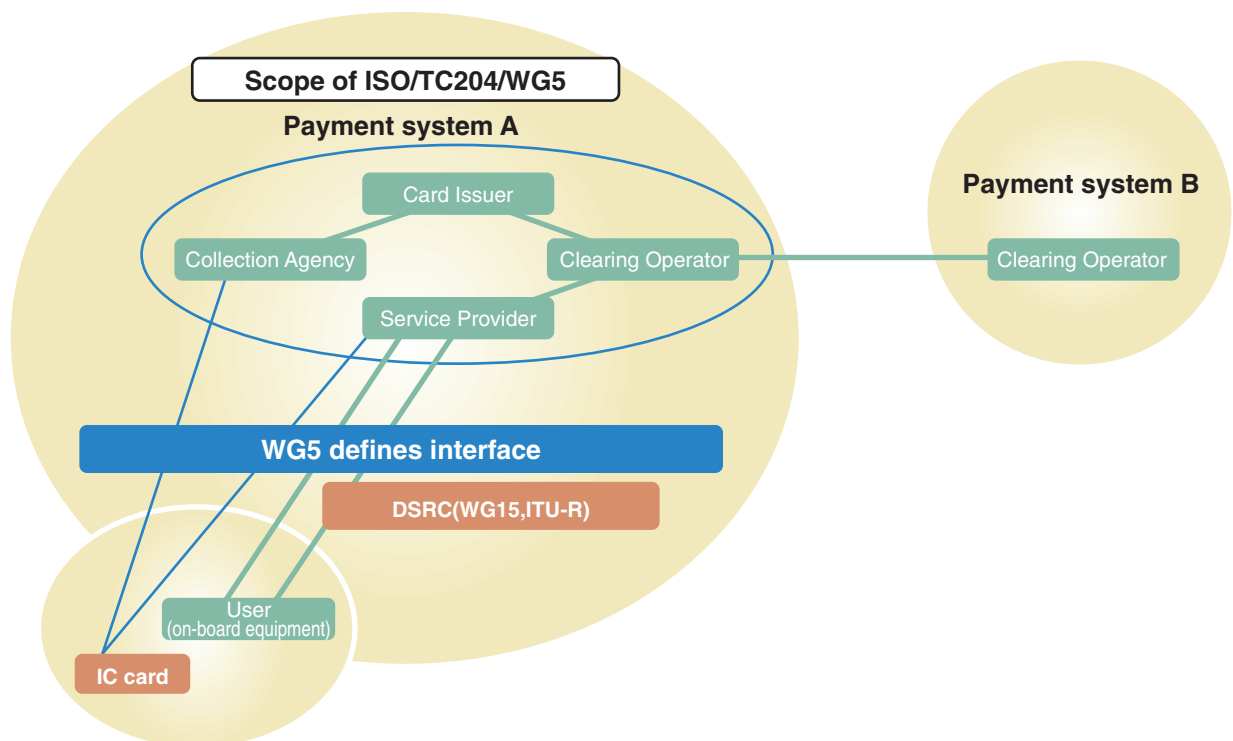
Scope of ISO/TC204/WG5

Payment system A

Card Issuer

Collection Agency

Clearing Operator

Service Provider

Payment system B

Clearing Operator

WG5 defines interface

DSRC(WG15,ITU-R)

User
(on-board equipment)

IC card